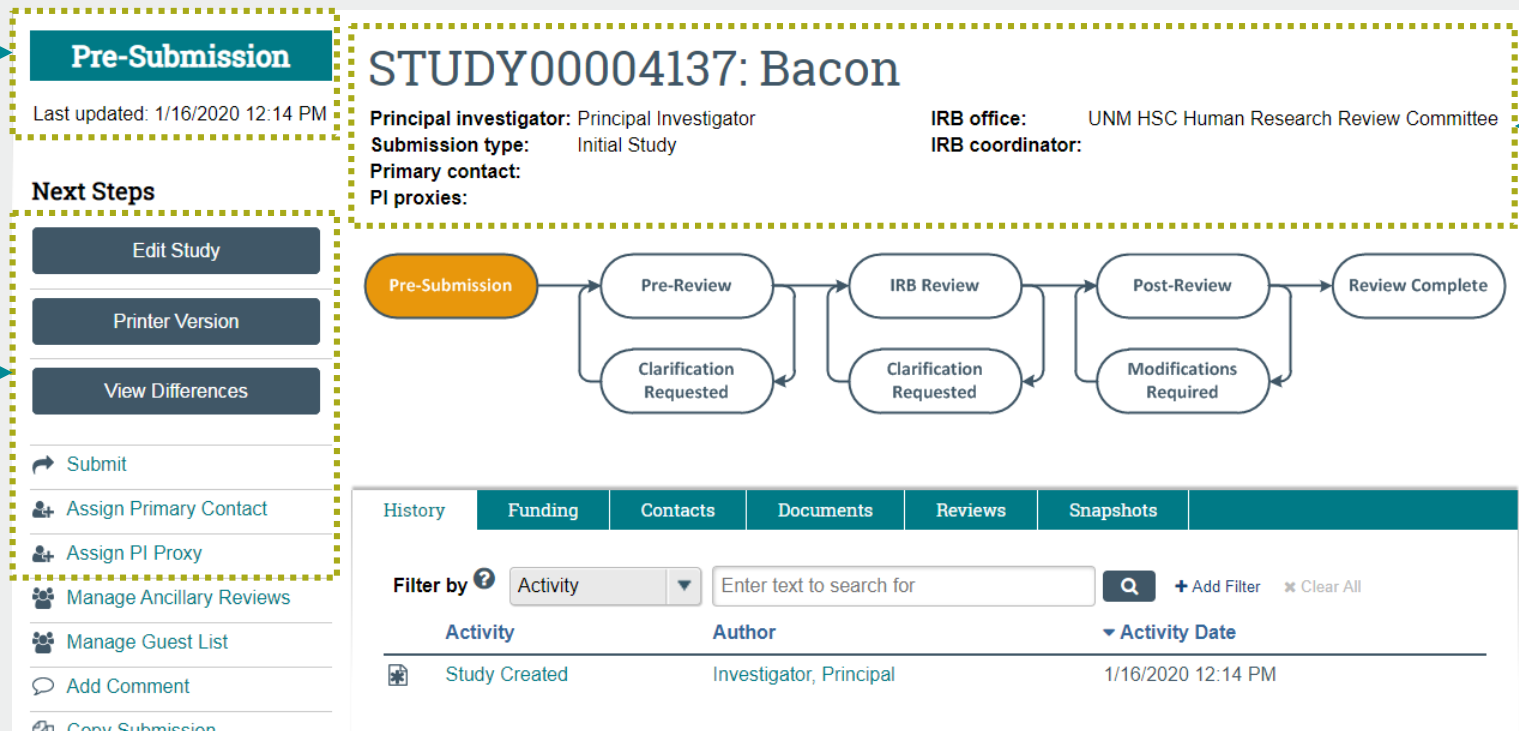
Pre-Submission

Last updated: 1/16/2020 12:14 PM

Next Steps

Edit Study

Printer Version

View Differences

Submit

Assign Primary Contact

Assign PI Proxy

Manage Ancillary Reviews

Manage Guest List

Add Comment

Copy Submission

STUDY00004137: Bacon

Principal investigator: Principal Investigator
Submission type: Initial Study
Primary contact:
PI proxies:

IRB office: UNM HSC Human Research Review Committee
IRB coordinator:

Pre-Submission
Pre-Review
Clarification Requested
IRB Review
Clarification Requested
Post-Review
Modifications Required
Review Complete

History | Funding | Contacts | Documents | Reviews | Snapshots

Filter by Activity Enter text to search for + Add Filter ✖ Clear All

| Activity | Author | Activity Date |
|---|---|---|
| Study Created | Investigator, Principal | 1/16/2020 12:14 PM |